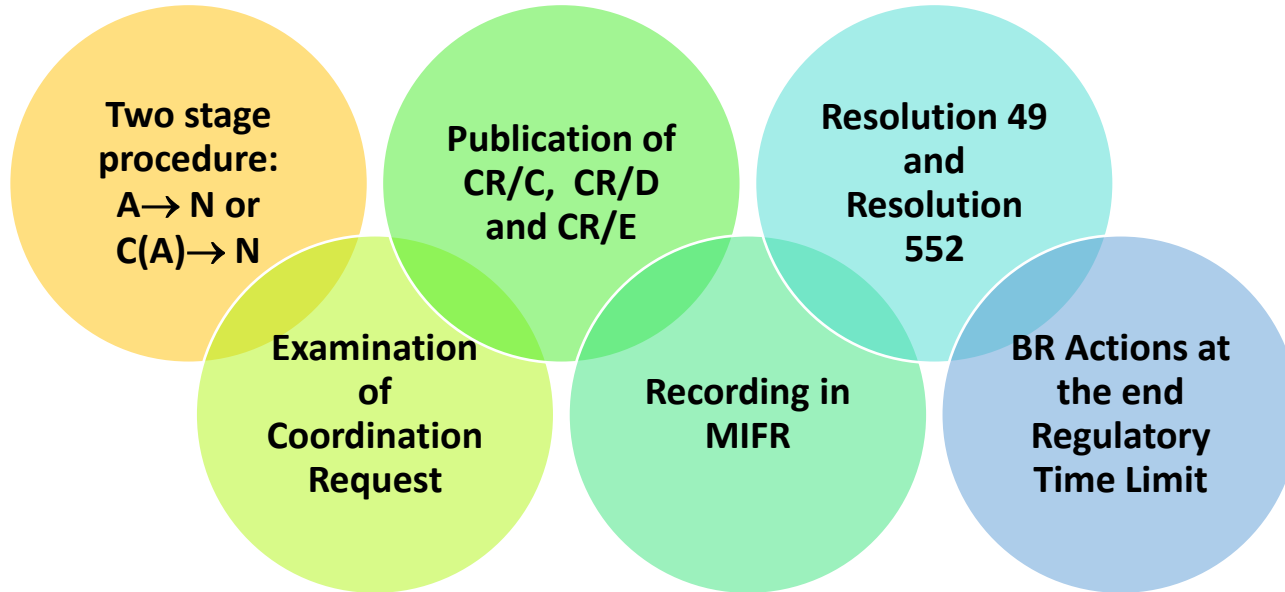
Two stage procedure: A$\rightarrow$ N or C(A)$\rightarrow$ N

Examination of Coordination Request

Publication of CR/C, CR/D and CR/E

Recording in MIFR

Resolution 49 and Resolution 552

BR Actions at the end Regulatory Time Limit